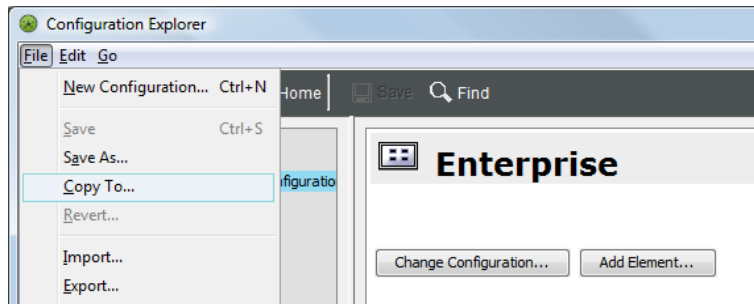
Configuration Explorer

File Edit Go

New Configuration... Ctrl+N

Save Ctrl+S

Save As...

Copy To...

Revert...

Import...

Export...

Home

Save

Find

nfiguratio

Enterprise

Change Configuration...

Add Element...